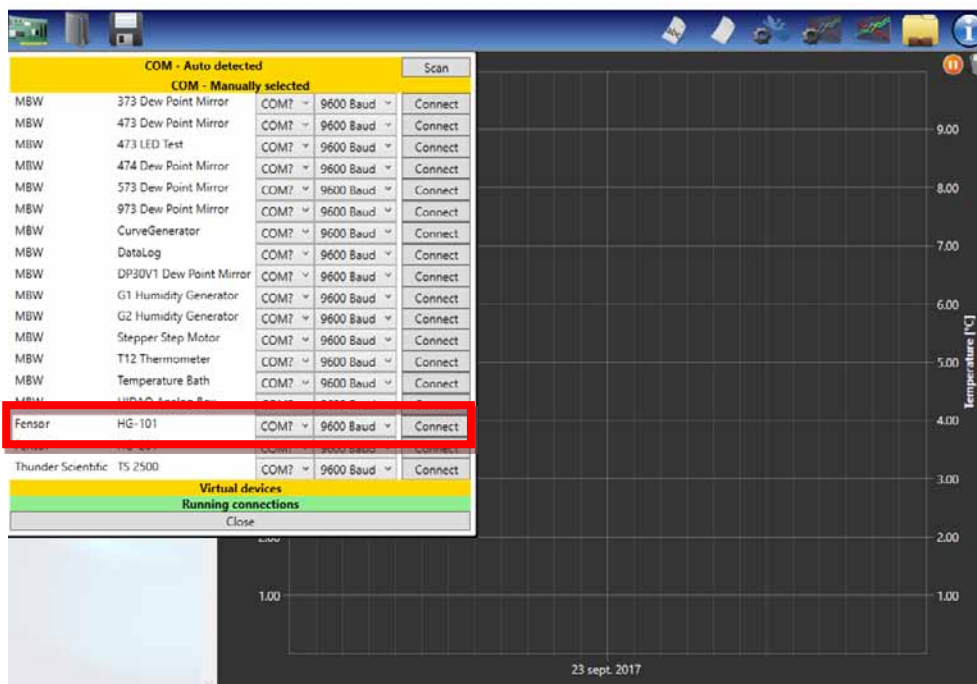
COM - Auto detected

Scan

COM - Manually selected

| | | | | |
|---|---|---|---|---|
| MBW | 373 Dew Point Mirror | COM? | 9600 Baud | Connect |
| MBW | 473 Dew Point Mirror | COM? | 9600 Baud | Connect |
| MBW | 473 LED Test | COM? | 9600 Baud | Connect |
| MBW | 474 Dew Point Mirror | COM? | 9600 Baud | Connect |
| MBW | 573 Dew Point Mirror | COM? | 9600 Baud | Connect |
| MBW | 973 Dew Point Mirror | COM? | 9600 Baud | Connect |
| MBW | CurveGenerator | COM? | 9600 Baud | Connect |
| MBW | DataLog | COM? | 9600 Baud | Connect |
| MBW | DP30V1 Dew Point Mirror | COM? | 9600 Baud | Connect |
| MBW | G1 Humidity Generator | COM? | 9600 Baud | Connect |
| MBW | G2 Humidity Generator | COM? | 9600 Baud | Connect |
| MBW | Stepper Step Motor | COM? | 9600 Baud | Connect |
| MBW | T12 Thermometer | COM? | 9600 Baud | Connect |
| MBW | Temperature Bath | COM? | 9600 Baud | Connect |
| MBW | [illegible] | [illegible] | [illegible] | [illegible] |
| Fensor | HG-101 | COM? | 9600 Baud | Connect |
| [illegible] | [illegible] | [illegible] | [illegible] | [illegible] |
| Thunder Scientific | TS 2500 | COM? | 9600 Baud | Connect |

Virtual devices

Running connections

Close

9.00
8.00
7.00
6.00
5.00
4.00
3.00
2.00
1.00

Temperature [°C]

2.00
1.00

23 sept. 2017